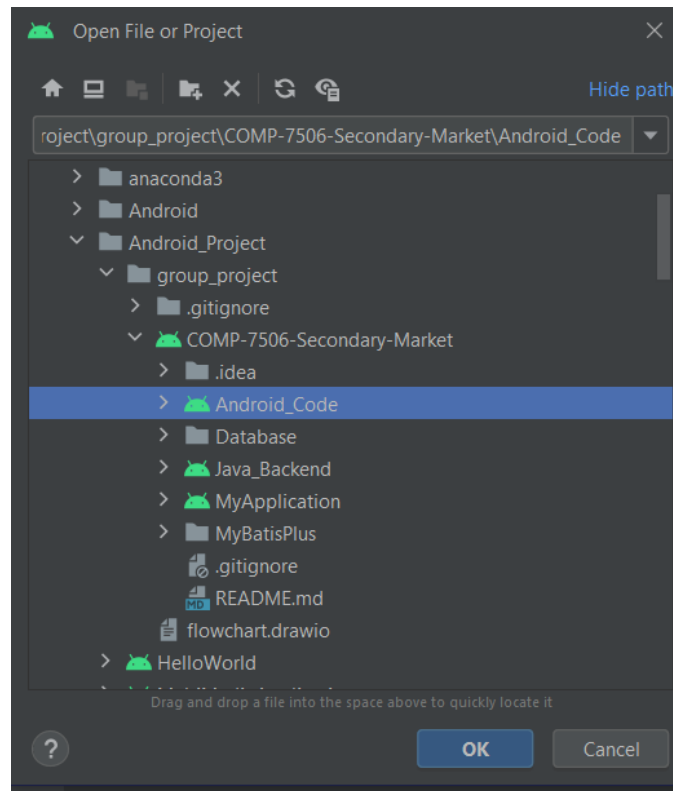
Open File or Project

Hide path

roject\group_project\COMP-7506-Secondary-Market\Android_Code

anaconda3
Android
Android_Project
group_project
.gitignore
COMP-7506-Secondary-Market
.idea
Android_Code
Database
Java_Backend
MyApplication
MyBatisPlus
.gitignore
README.md
flowchart.drawio
HelloWorld
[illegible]

Drag and drop a file into the space above to quickly locate it

?
OK
Cancel